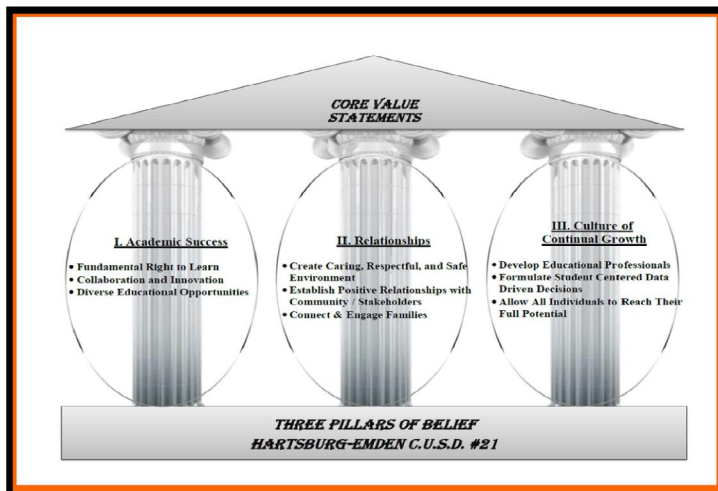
CORE VALUE STATEMENTS

I. Academic Success

• Fundamental Right to Learn
• Collaboration and Innovation
• Diverse Educational Opportunities

II. Relationships

• Create Caring, Respectful, and Safe Environment
• Establish Positive Relationships with Community / Stakeholders
• Connect & Engage Families

III. Culture of Continual Growth

• Develop Educational Professionals
• Formulate Student Centered Data Driven Decisions
• Allow All Individuals to Reach Their Full Potential

THREE PILLARS OF BELIEF
HARTSBURG-EMDEN C.U.S.D. #21